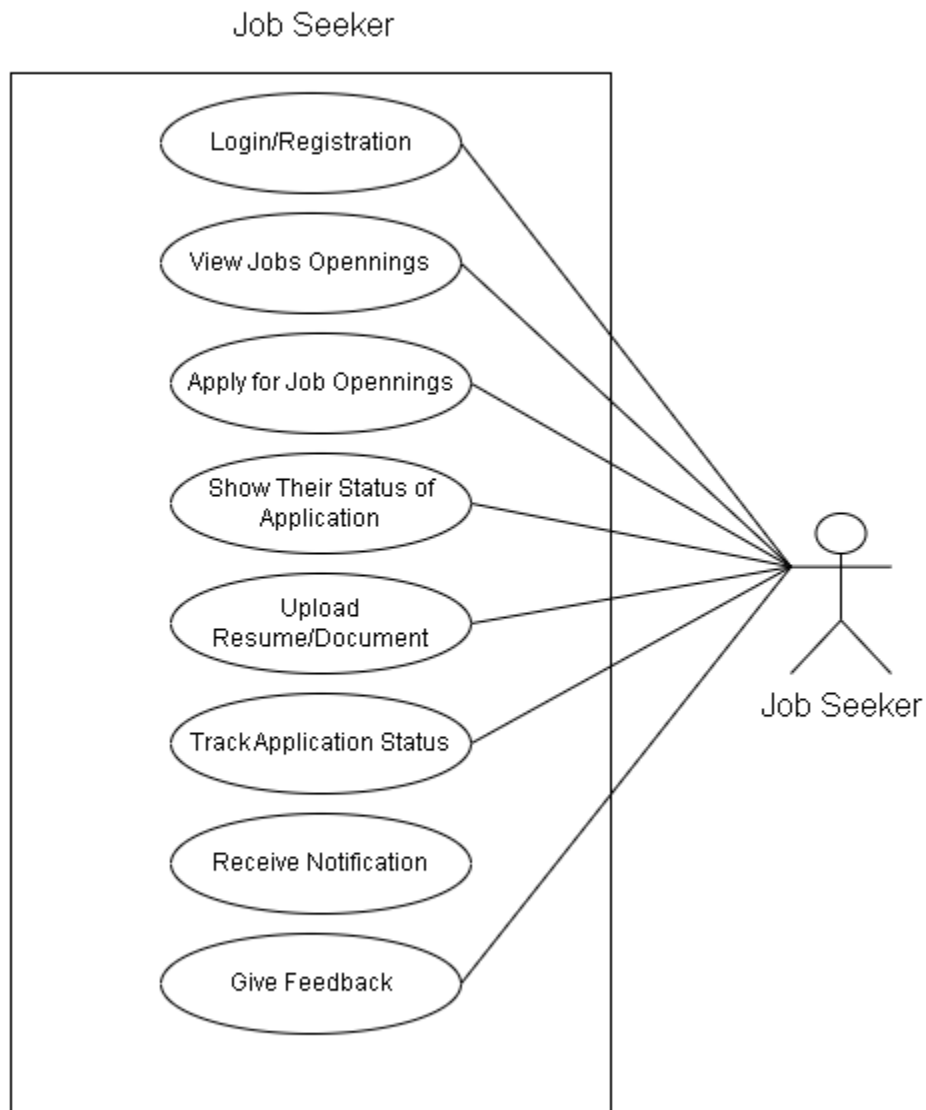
Job Seeker

Login/Registration

View Jobs Opennings

Apply for Job Opennings

Show Their Status of Application

Upload Resume/Document

Track Application Status

Receive Notification

Give Feedback

Job Seeker